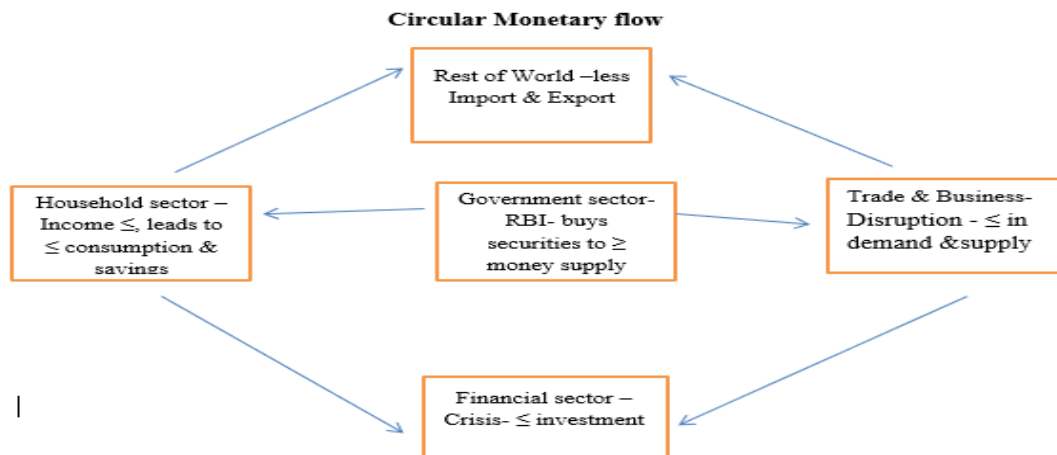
Circular Monetary flow

Rest of World –less Import & Export

Household sector – Income ≤, leads to ≤ consumption & savings

Government sector- RBI- buys securities to ≥ money supply

Trade & Business- Disruption - ≤ in demand &supply

Financial sector – Crisis- ≤ investment